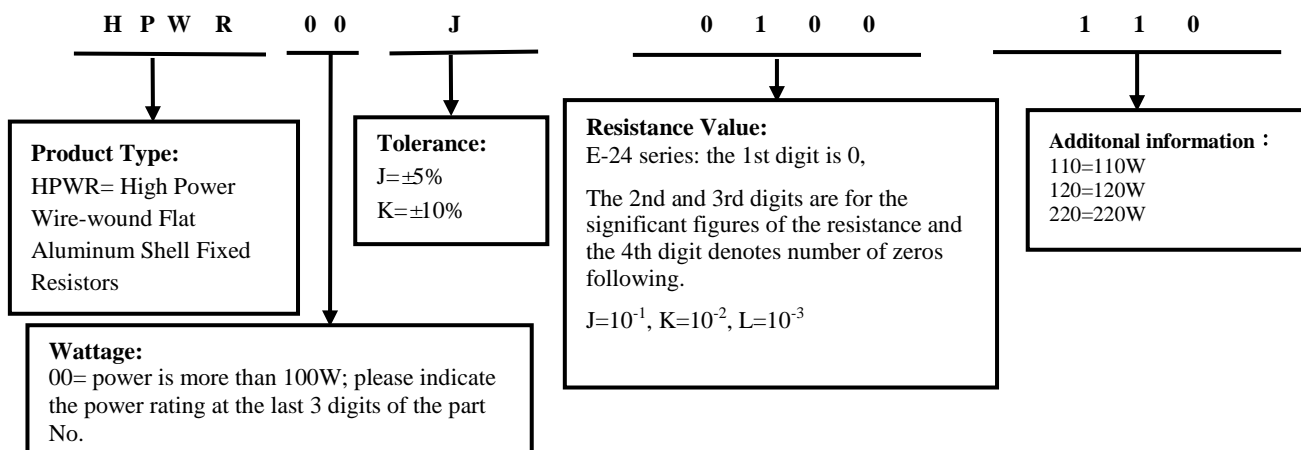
H P W R 0 0 J 0 1 0 0 1 1 0

**Product Type:**
HPWR= High Power Wire-wound Flat Aluminum Shell Fixed Resistors

**Tolerance:**
J=±5%
K=±10%

**Resistance Value:**
E-24 series: the 1st digit is 0,

The 2nd and 3rd digits are for the significant figures of the resistance and the 4th digit denotes number of zeros following.

J=$10^{-1}$, K=$10^{-2}$, L=$10^{-3}$

**Additonal information：**
110=110W
120=120W
220=220W

**Wattage:**
00= power is more than 100W; please indicate the power rating at the last 3 digits of the part No.